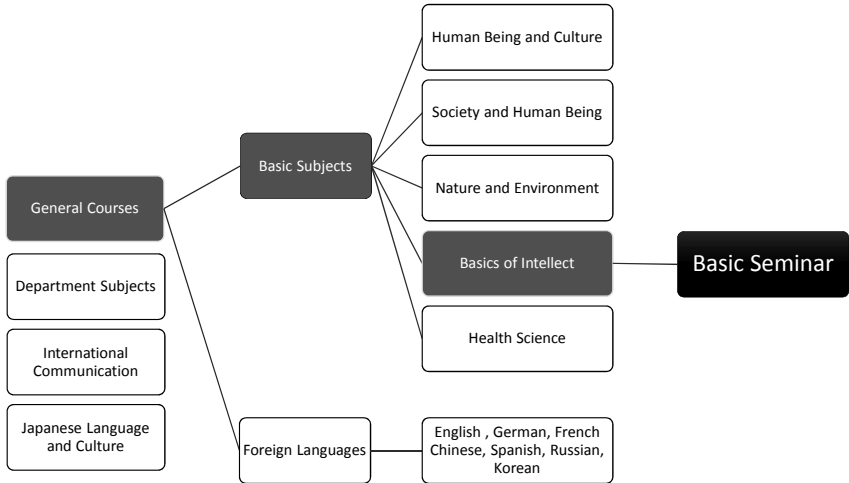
General Courses

Department Subjects

International Communication

Japanese Language and Culture

Basic Subjects

Foreign Languages

Human Being and Culture

Society and Human Being

Nature and Environment

Basics of Intellect

Health Science

English , German, French Chinese, Spanish, Russian, Korean

Basic Seminar